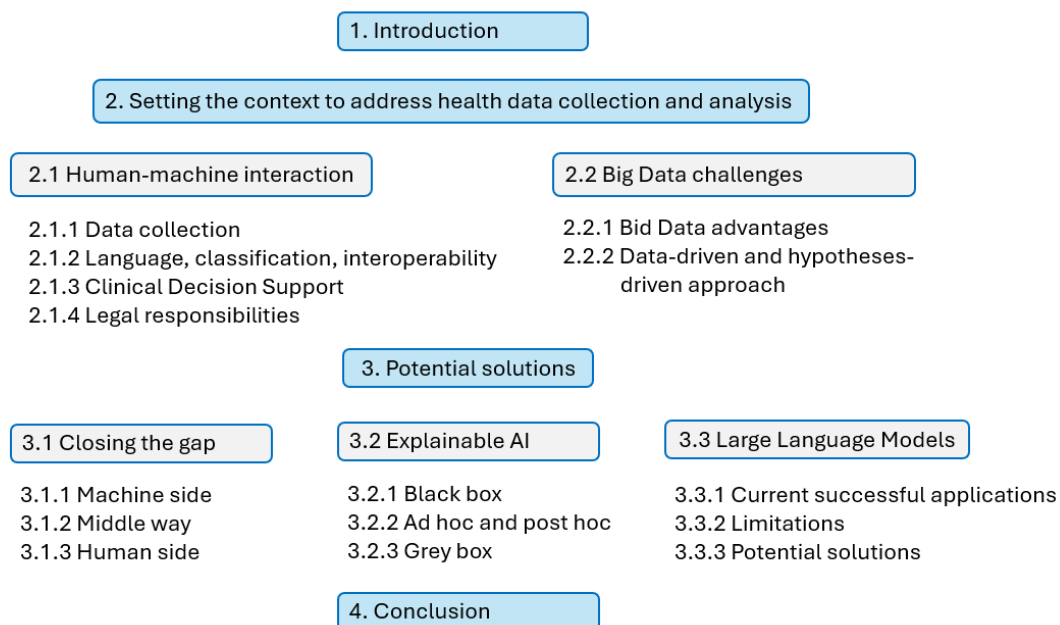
1. Introduction

2. Setting the context to address health data collection and analysis

2.1 Human-machine interaction

2.1.1 Data collection
2.1.2 Language, classification, interoperability
2.1.3 Clinical Decision Support
2.1.4 Legal responsibilities

2.2 Big Data challenges

2.2.1 Bid Data advantages
2.2.2 Data-driven and hypotheses-driven approach

3. Potential solutions

3.1 Closing the gap

3.1.1 Machine side
3.1.2 Middle way
3.1.3 Human side

3.2 Explainable AI

3.2.1 Black box
3.2.2 Ad hoc and post hoc
3.2.3 Grey box

3.3 Large Language Models

3.3.1 Current successful applications
3.3.2 Limitations
3.3.3 Potential solutions

4. Conclusion